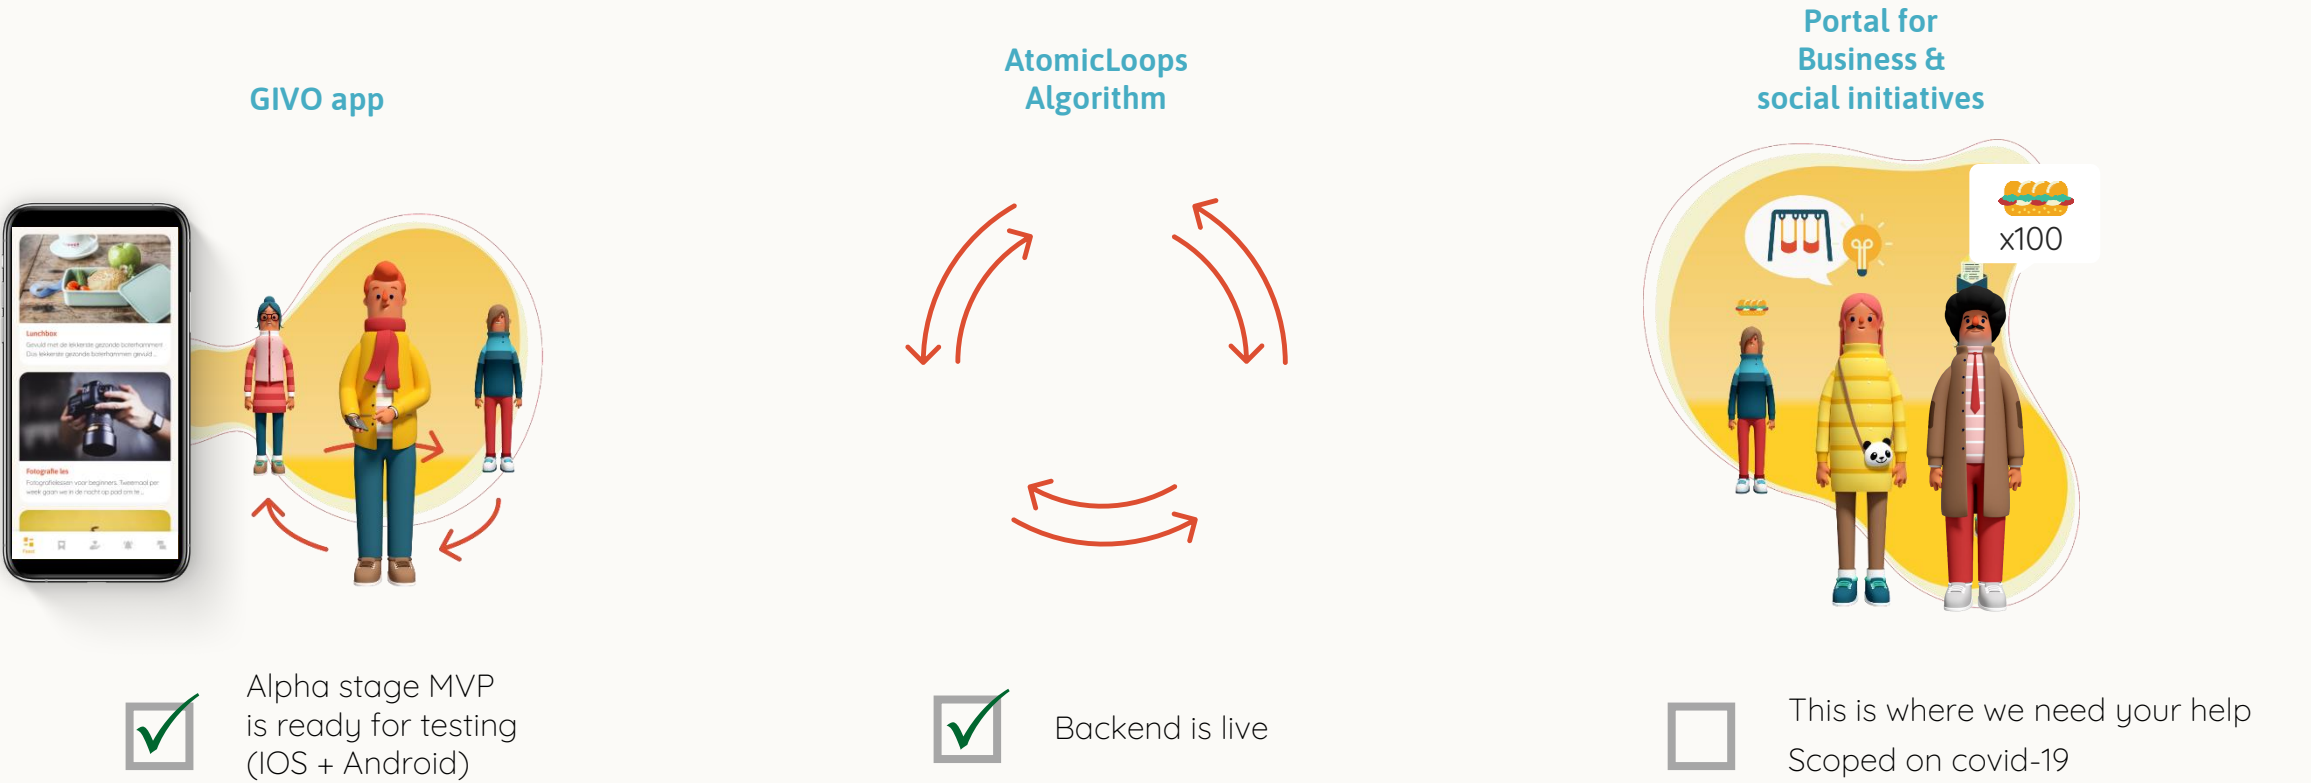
GIVO app

AtomicLoops Algorithm

Portal for Business & social initiatives

Lunchbox

Fotografie les

x100

Alpha stage MVP is ready for testing (IOS + Android)

Backend is live

This is where we need your help
Scoped on covid-19